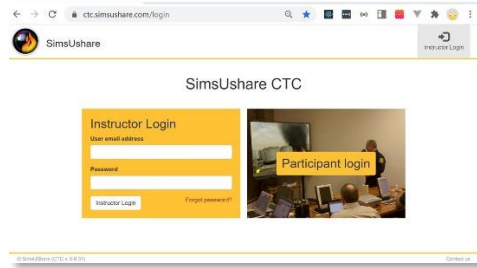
ctc.simsushare.com/login

SimsUshare

Instructor Login

SimsUshare CTC

Instructor Login

User email address

Password

Instructor Login

Forgot password?

Participant login

© SimsUShare (CTC v. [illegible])

Contact us